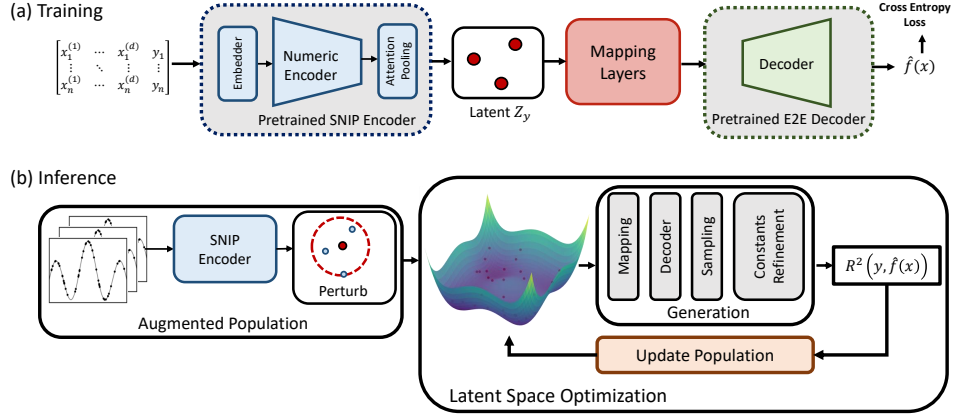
(a) Training

$\begin{bmatrix} x_1^{(1)} & \cdots & x_1^{(d)} & y_1 \\ \vdots & \ddots & \vdots & \vdots \\ x_n^{(1)} & \cdots & x_n^{(d)} & y_n \end{bmatrix}$

Embedder

Numeric Encoder

Attention Pooling

Pretrained SNIP Encoder

Latent $Z_y$

Mapping Layers

Decoder

Pretrained E2E Decoder

$\hat{f}(x)$

Cross Entropy Loss

(b) Inference

SNIP Encoder

Perturb

Augmented Population

Mapping

Decoder

Sampling

Constants Refinement

Generation

$R^2\left(y, \hat{f}(x)\right)$

Update Population

Latent Space Optimization